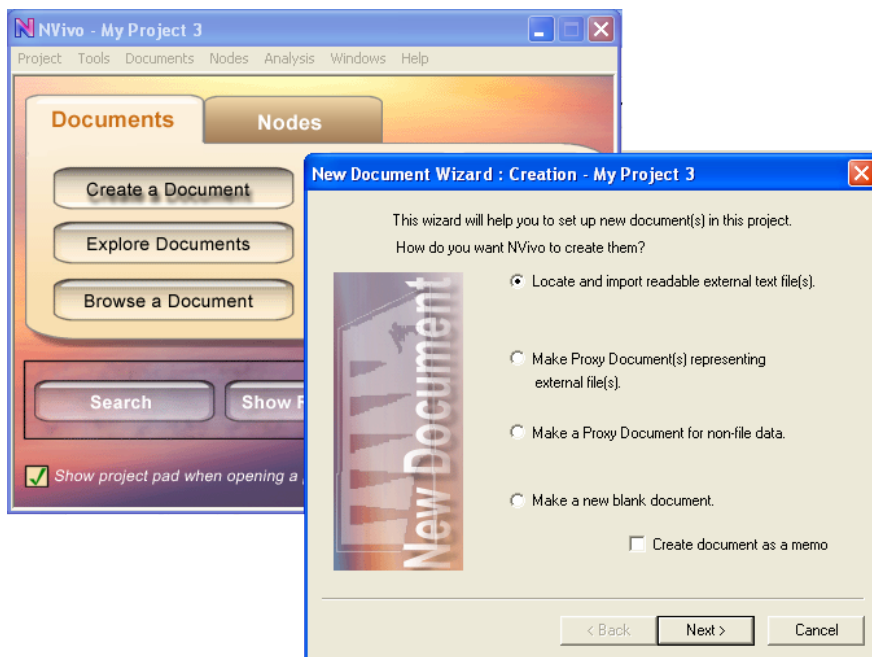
N NVivo - My Project 3

Project Tools Documents Nodes Analysis Windows Help

Documents

Nodes

Create a Document

Explore Documents

Browse a Document

Search

Show F

Show project pad when opening a

New Document Wizard : Creation - My Project 3

This wizard will help you to set up new document(s) in this project. How do you want NVivo to create them?

New Document

Locate and import readable external text file(s).

Make Proxy Document(s) representing external file(s).

Make a Proxy Document for non-file data.

Make a new blank document.

Create document as a memo

< Back

Next >

Cancel